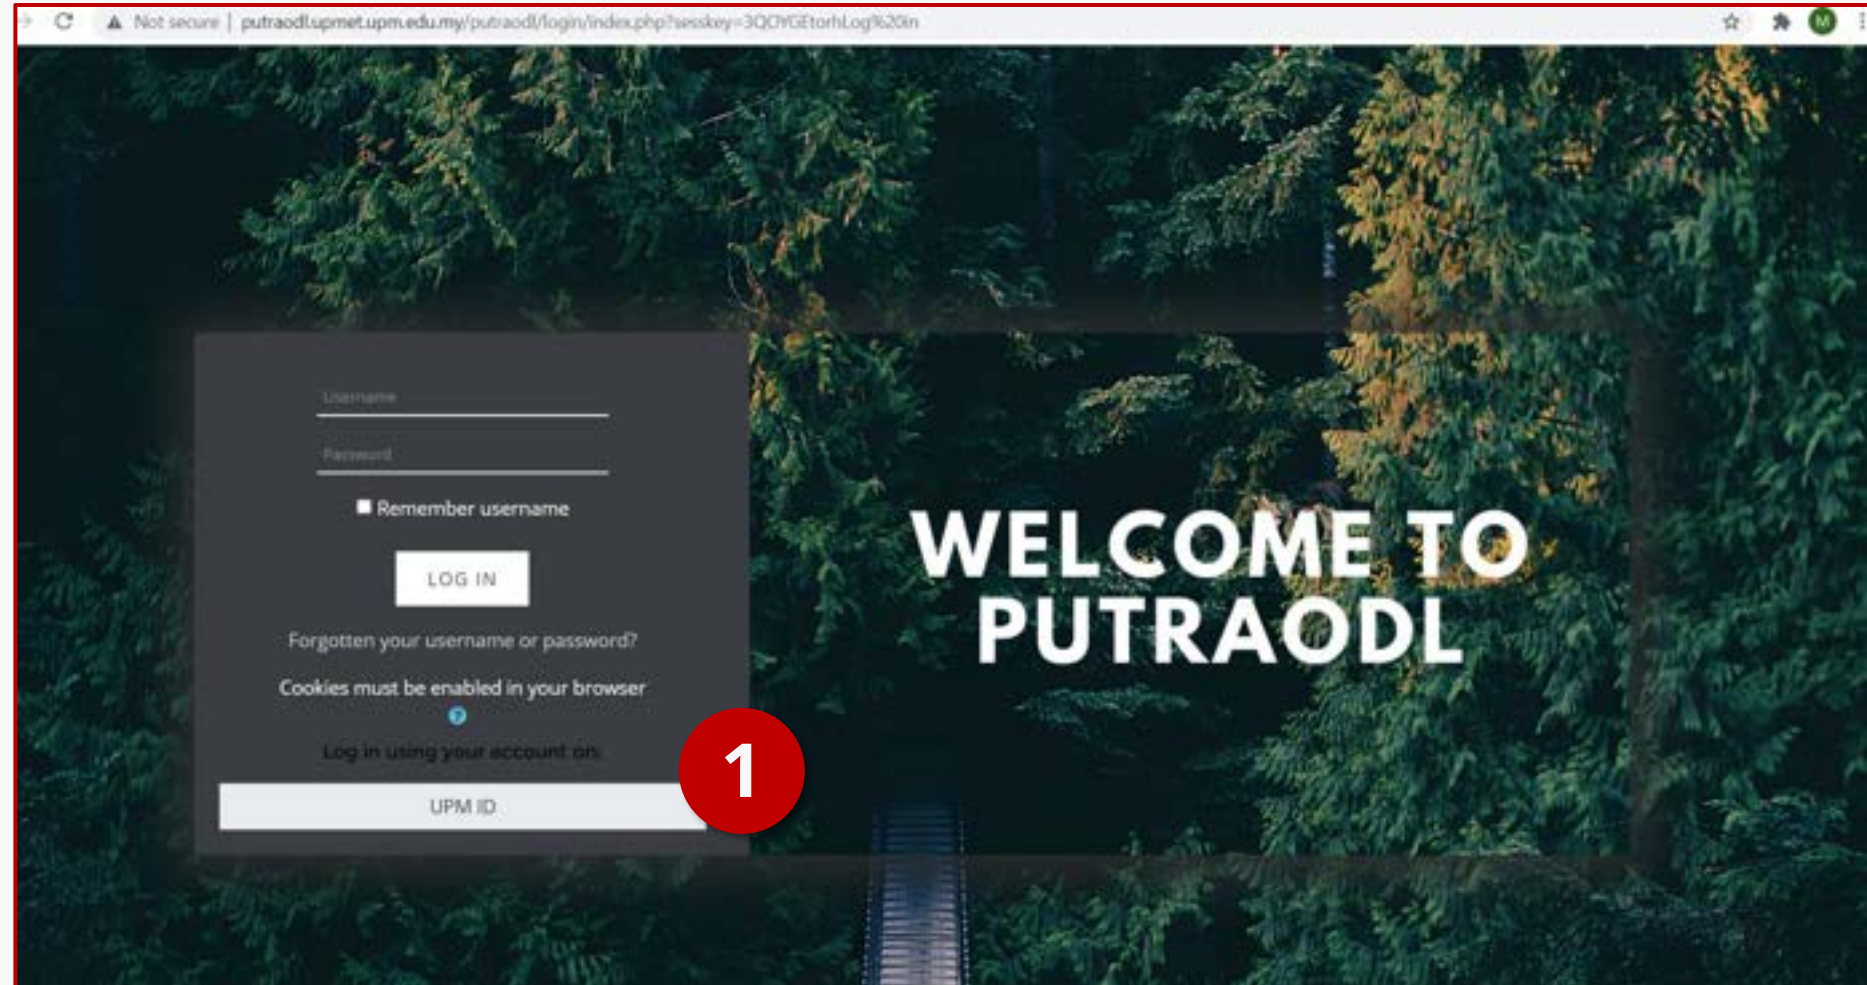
Not secure | putraodl.upmet.upm.edu.my/putraodl/login/index.php?sesskey=3QOYGEtorhLog%20in

M

Username

Password

Remember username

LOG IN

Forgotten your username or password?

Cookies must be enabled in your browser

Log in using your account on:

UPM ID

1

WELCOME TO PUTRAODL